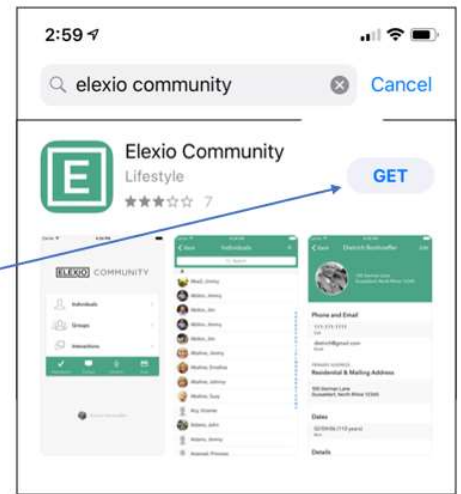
2:59

elexio community

Cancel

E

Elexio Community

Lifestyle

★★★☆☆ 7

GET

ELEXIO COMMUNITY

Individuals

Groups

Interactions

Individuals

Search

Dietrich Bonhoeffer

Phone and Email

Residential & Mailing Address

Dates

Details